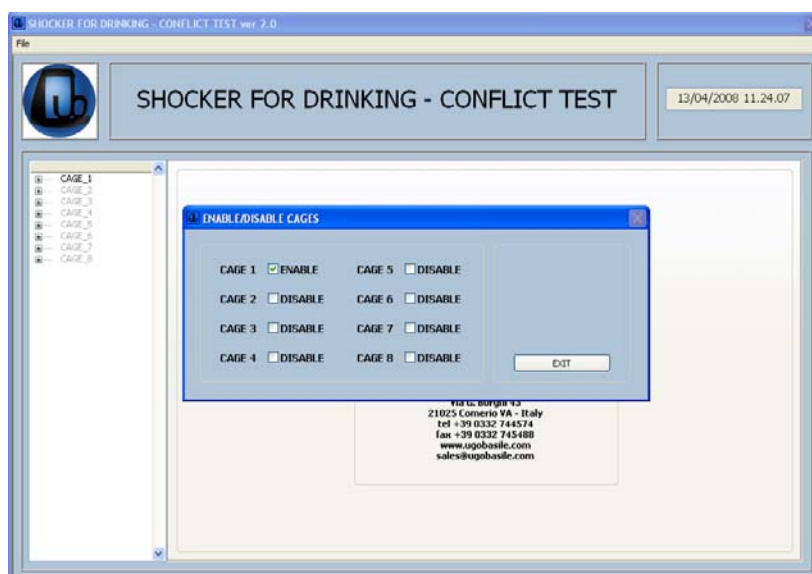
SHOCKER FOR DRINKING - CONFLICT TEST ver 2.0

File

SHOCKER FOR DRINKING - CONFLICT TEST

13/04/2008 11.24.07

CAGE_1
CAGE_2
CAGE_3
CAGE_4
CAGE_5
CAGE_6
CAGE_7
CAGE_8

ENABLE/DISABLE CAGES

CAGE 1 ENABLE
CAGE 2 DISABLE
CAGE 3 DISABLE
CAGE 4 DISABLE
CAGE 5 DISABLE
CAGE 6 DISABLE
CAGE 7 DISABLE
CAGE 8 DISABLE

EXIT

via G. Borghi 43
21025 Comerio VA - Italy
tel +39 0332 744574
fax +39 0332 745488
www.ugobasile.com
sales@ugobasile.com